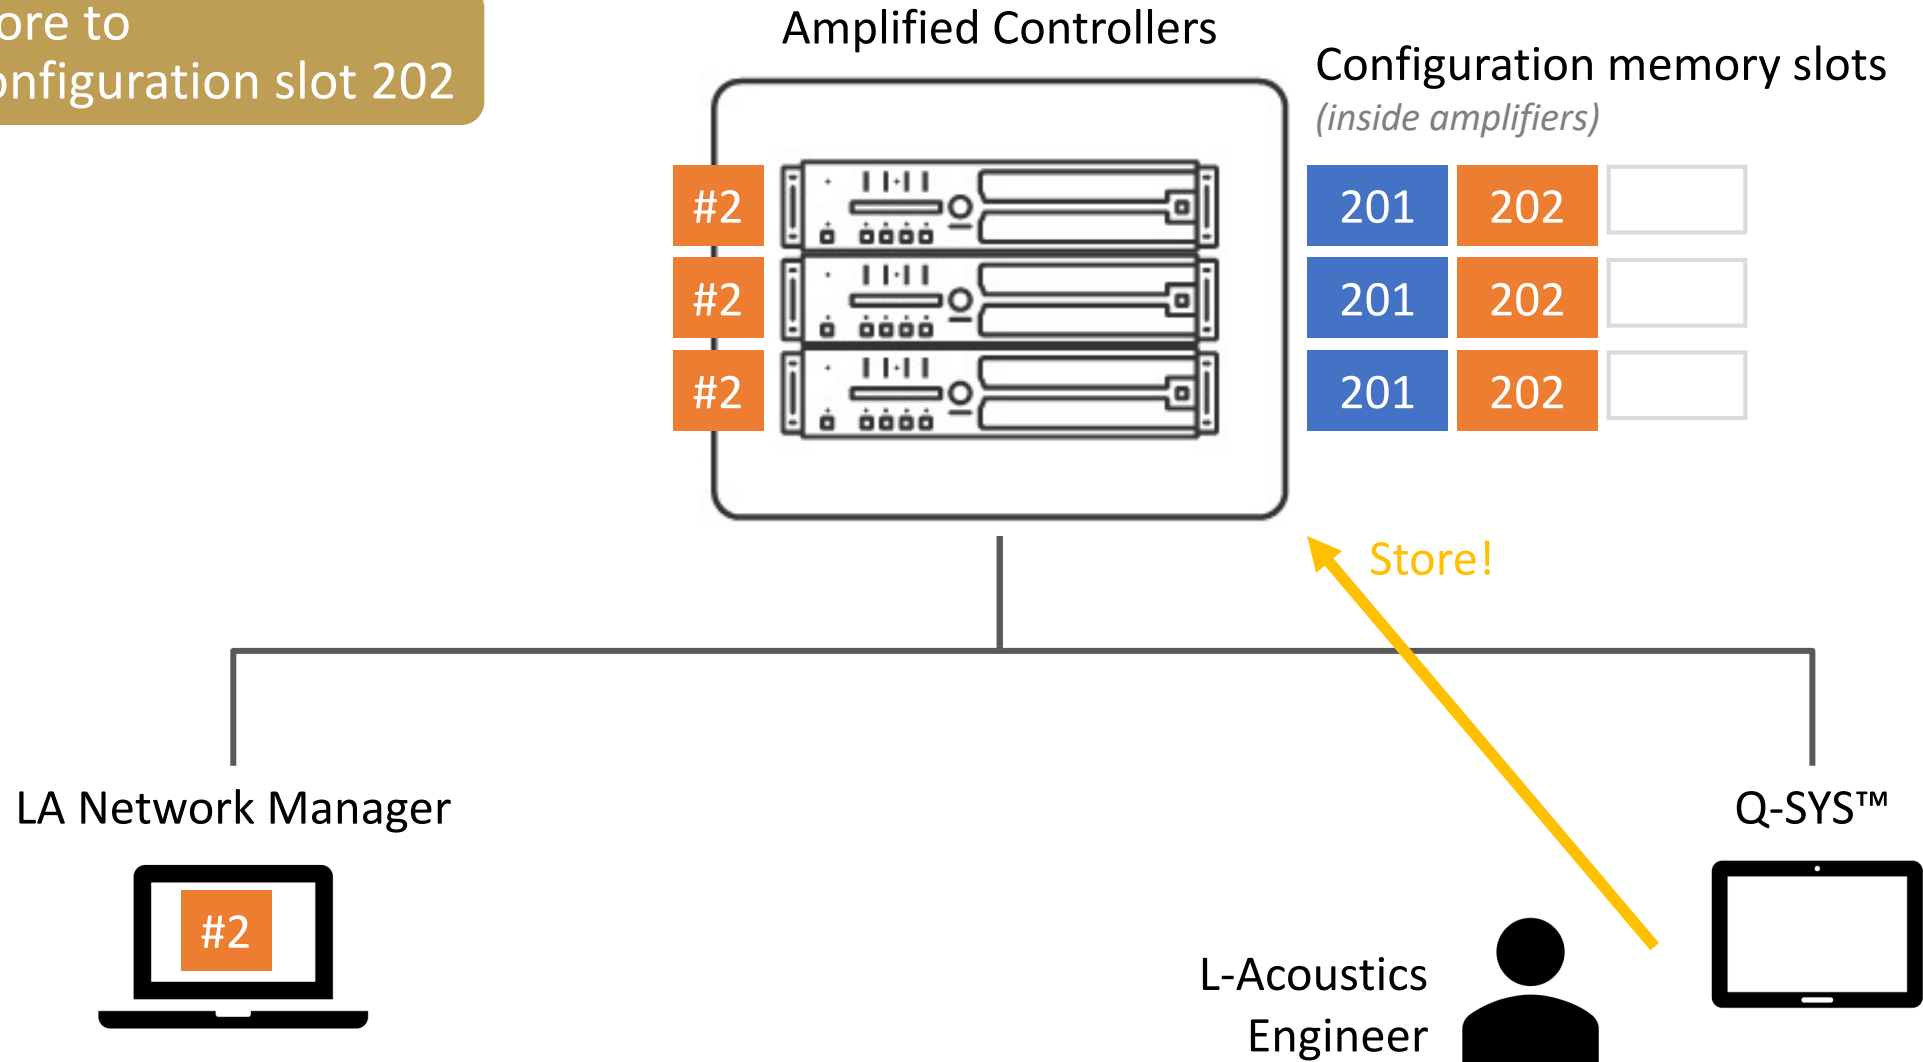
ore to
nfiguration slot 202

Amplified Controllers

Configuration memory slots
(inside amplifiers)

#2
#2
#2

| 201 | 202 | |
|---|---|---|
| 201 | 202 | |
| 201 | 202 | |

Store!

LA Network Manager

#2

Q-SYS™

L-Acoustics
Engineer